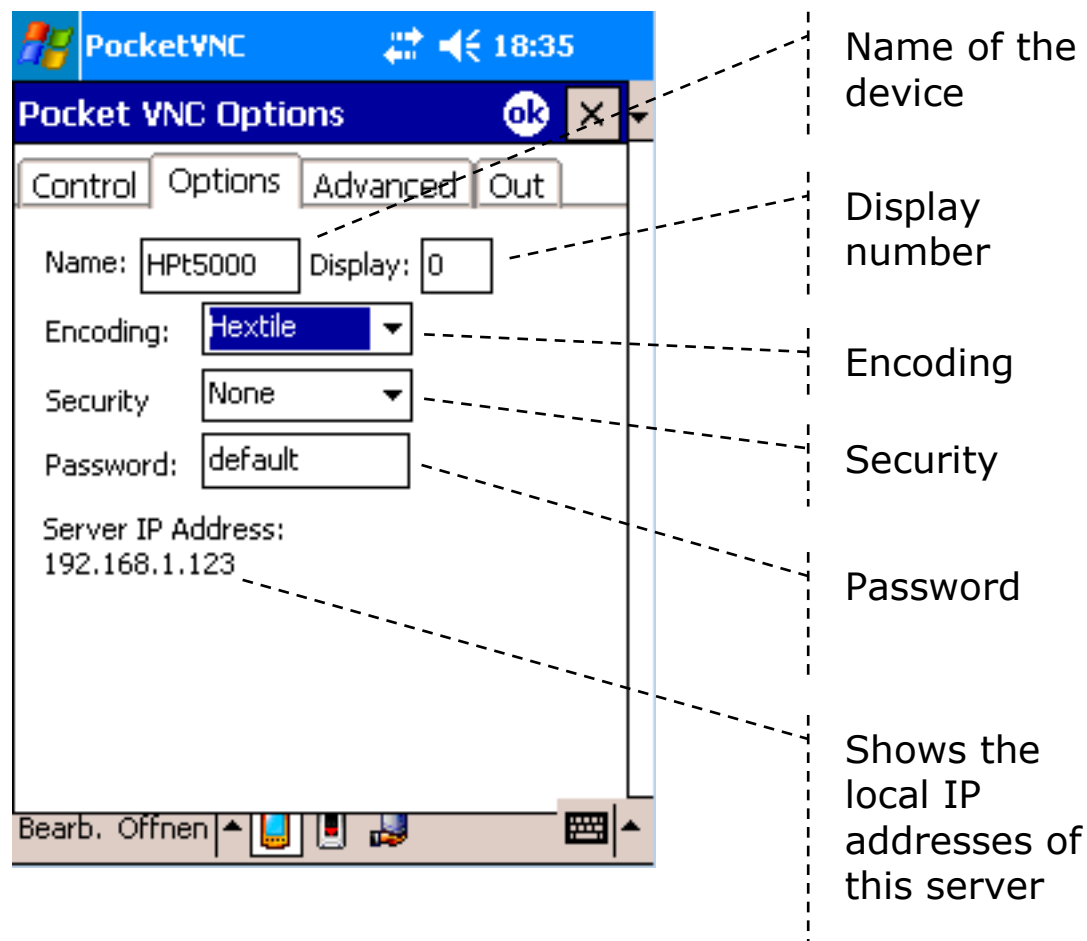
PocketVNC 18:35

Pocket VNC Options ok ×

Control Options Advanced Out

Name: HPt5000 Display: 0

Encoding: Hextile

Security None

Password: default

Server IP Address:
192.168.1.123

Bearb. Offnen

Name of the device

Display number

Encoding

Security

Password

Shows the local IP addresses of this server